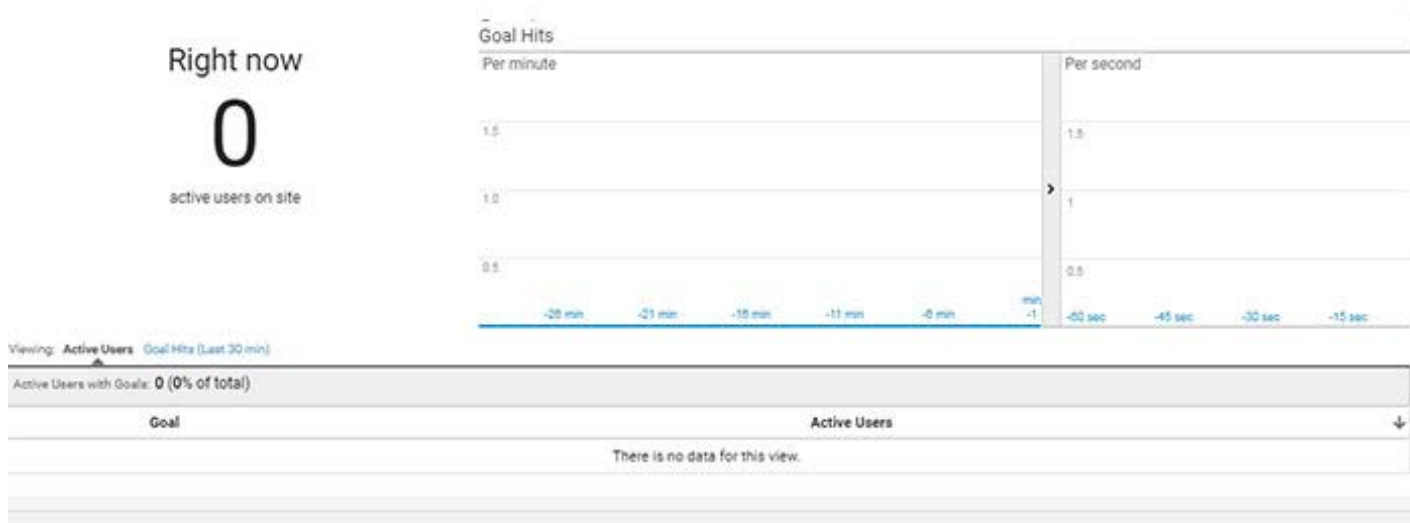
Right now

0

active users on site

Goal Hits

Per minute

1.5

1.0

0.5

-26 min -21 min -16 min -11 min -6 min -1 min

Per second

1.5

1

0.5

-60 sec -45 sec -30 sec -15 sec

Viewing: Active Users Goal Hits (Last 30 min)

Active Users with Goals: 0 (0% of total)

| Goal | Active Users |
|---|---|
| There is no data for this view. | |